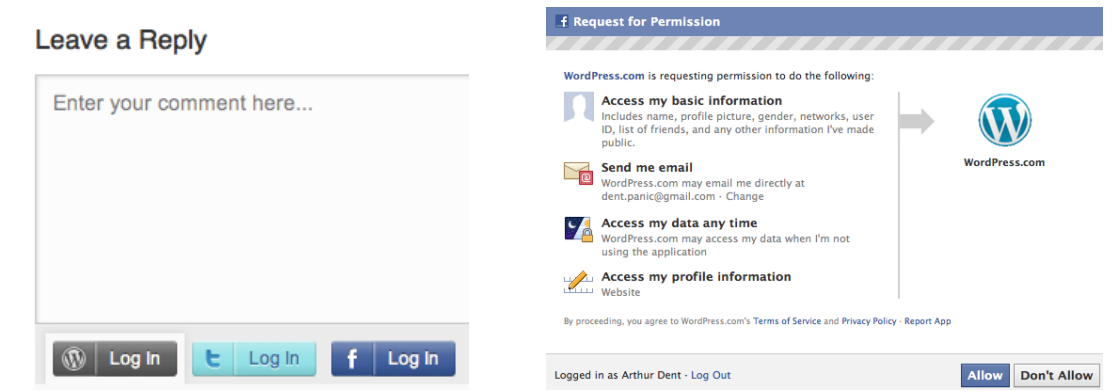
Leave a Reply

Enter your comment here...

Log In

Log In

Log In

Request for Permission

WordPress.com is requesting permission to do the following:

Access my basic information
Includes name, profile picture, gender, networks, user ID, list of friends, and any other information I've made public.

Send me email
WordPress.com may email me directly at dent.panic@gmail.com · Change

Access my data any time
WordPress.com may access my data when I'm not using the application

Access my profile information
Website

WordPress.com

By proceeding, you agree to WordPress.com's Terms of Service and Privacy Policy · Report App

Logged in as Arthur Dent · Log Out

Allow

Don't Allow